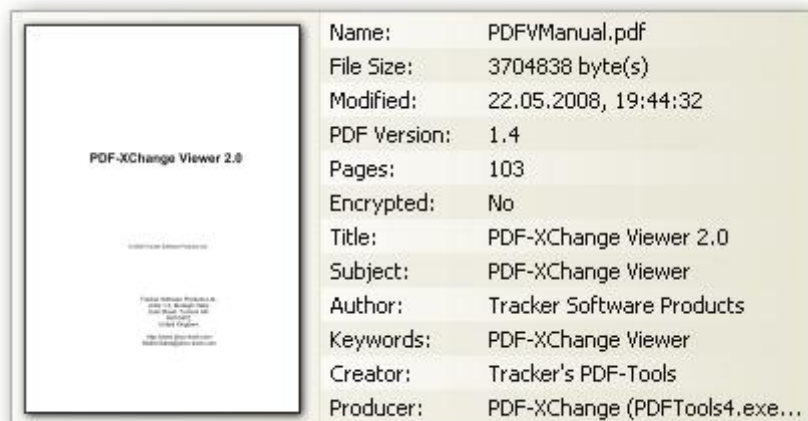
PDF-XChange Viewer 2.0

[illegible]

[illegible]

| Name: | PDFVManual.pdf |
|---|---|
| File Size: | 3704838 byte(s) |
| Modified: | 22.05.2008, 19:44:32 |
| PDF Version: | 1.4 |
| Pages: | 103 |
| Encrypted: | No |
| Title: | PDF-XChange Viewer 2.0 |
| Subject: | PDF-XChange Viewer |
| Author: | Tracker Software Products |
| Keywords: | PDF-XChange Viewer |
| Creator: | Tracker's PDF-Tools |
| Producer: | PDF-XChange (PDFTools4.exe... |